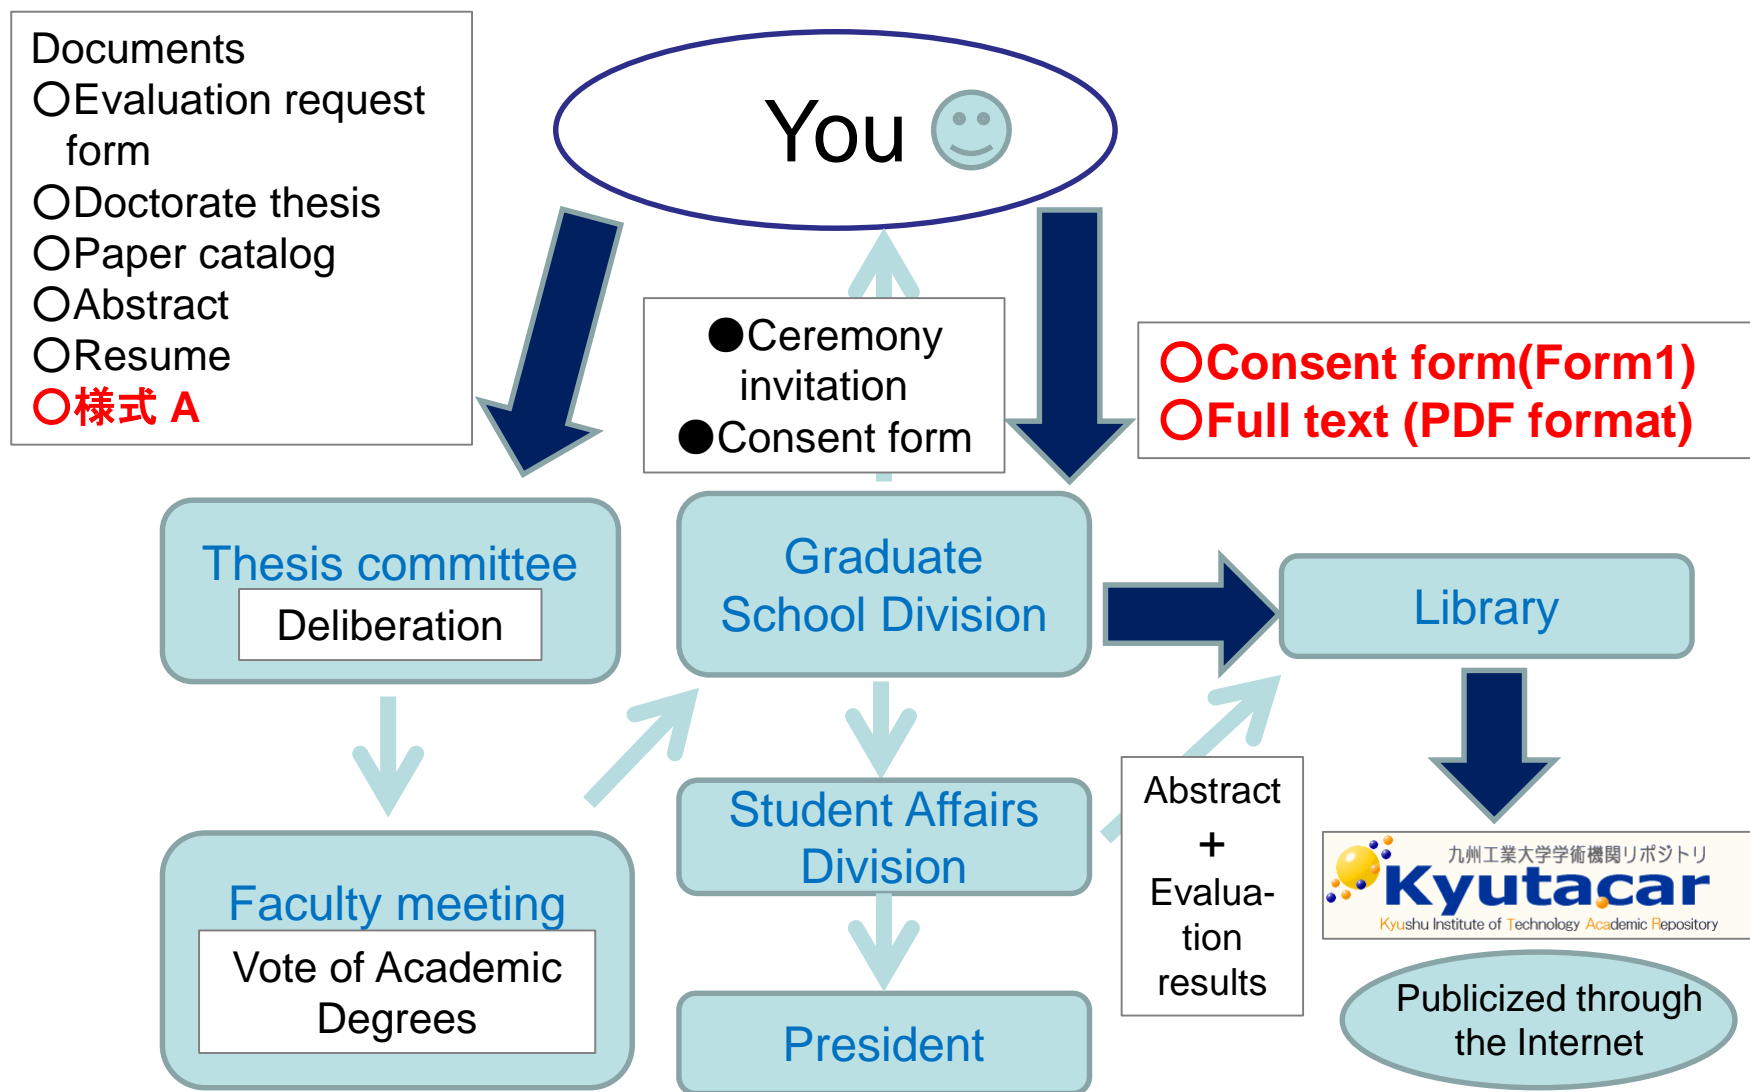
Documents
○Evaluation request form
○Doctorate thesis
○Paper catalog
○Abstract
○Resume
○様式 A

You

●Ceremony invitation
●Consent form

○Consent form(Form1)
○Full text (PDF format)

Thesis committee
Deliberation

Graduate School Division

Library

Student Affairs Division

Abstract
+
Evaluation results

九州工業大学学術機関リポジトリ
Kyutacar
Kyushu Institute of Technology Academic Repository

Faculty meeting
Vote of Academic Degrees

President

Publicized through the Internet